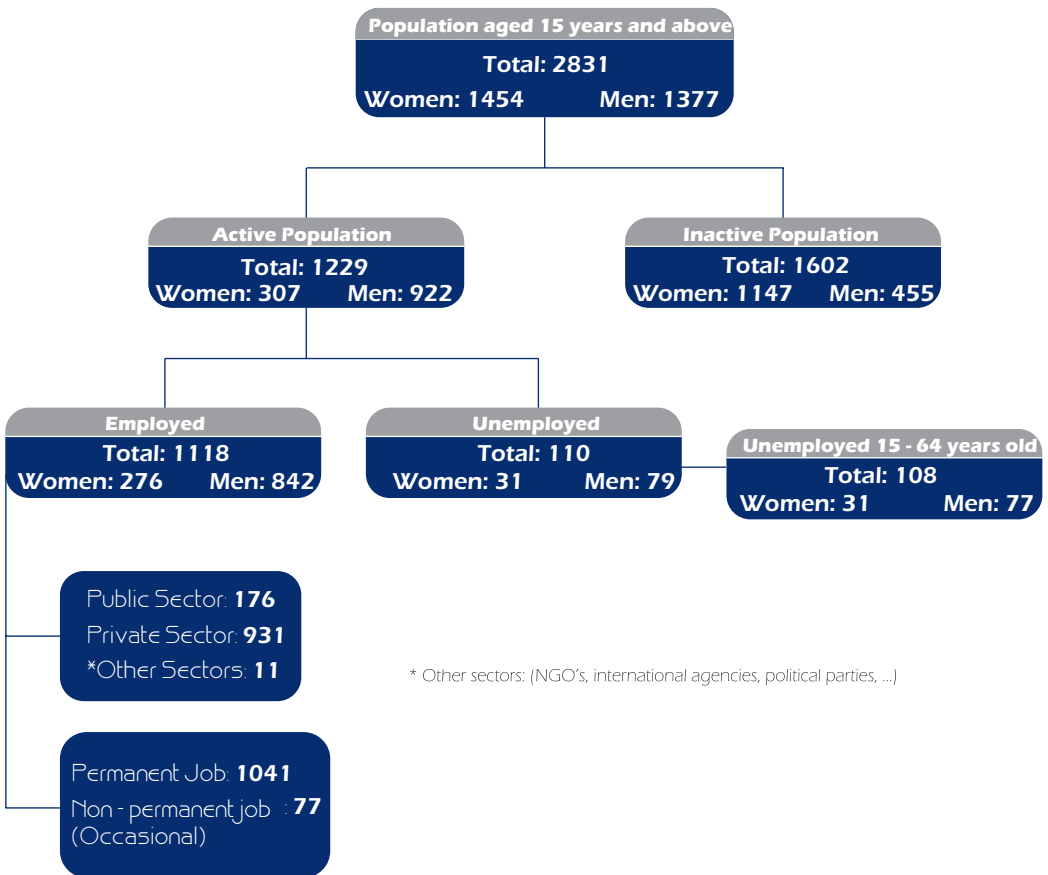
Population aged 15 years and above
Total: 2831
Women: 1454 Men: 1377

Active Population
Total: 1229
Women: 307 Men: 922

Inactive Population
Total: 1602
Women: 1147 Men: 455

Employed
Total: 1118
Women: 276 Men: 842

Unemployed
Total: 110
Women: 31 Men: 79

Unemployed 15 - 64 years old
Total: 108
Women: 31 Men: 77

Public Sector: 176
Private Sector: 931
*Other Sectors: 11

* Other sectors: (NGO's, international agencies, political parties, ...)

Permanent Job: 1041
Non - permanent job : 77
(Occasional)